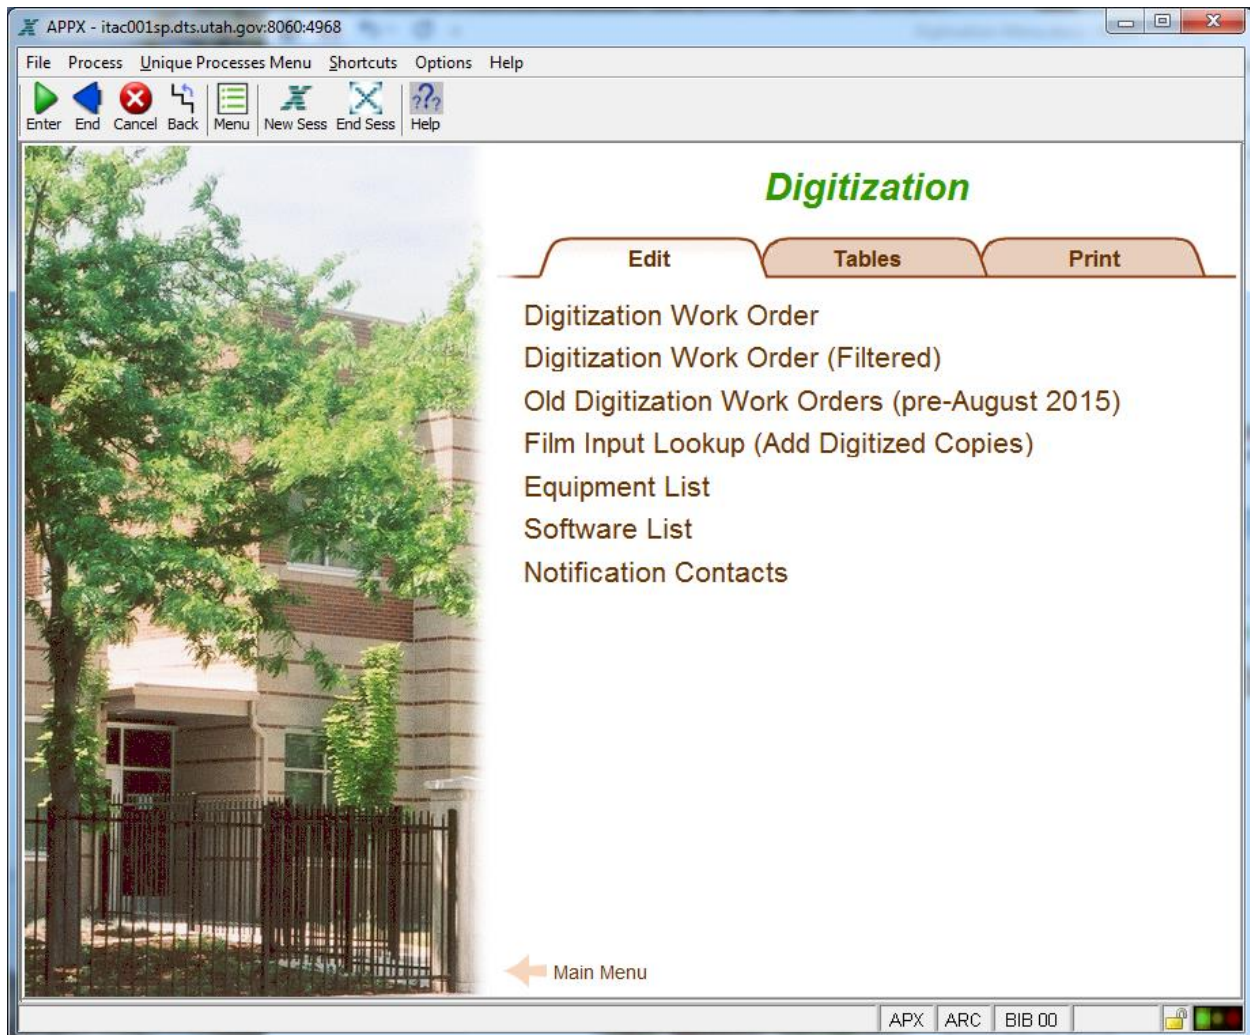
APPX - itac001sp.dts.utah.gov:8060:4968

File Process Unique Processes Menu Shortcuts Options Help

Enter End Cancel Back Menu New Sess End Sess Help

Digitization

Edit Tables Print

Digitization Work Order
Digitization Work Order (Filtered)
Old Digitization Work Orders (pre-August 2015)
Film Input Lookup (Add Digitized Copies)
Equipment List
Software List
Notification Contacts

Main Menu

APX ARC BIB 00